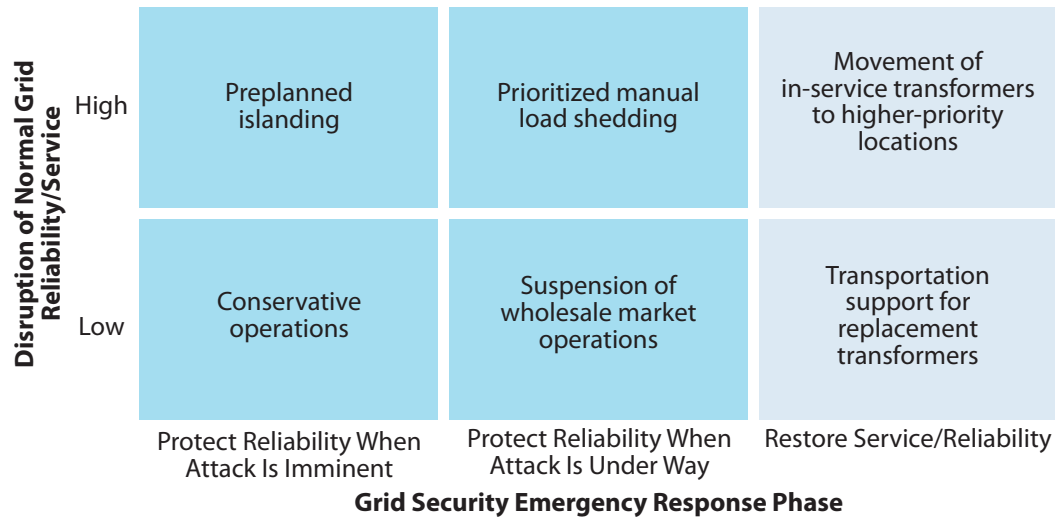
| Disruption of Normal Grid Reliability/Service | Protect Reliability When Attack Is Imminent | Protect Reliability When Attack Is Under Way | Restore Service/Reliability |
|---|---|---|---|
| High | Preplanned islanding | Prioritized manual load shedding | Movement of in-service transformers to higher-priority locations |
| Low | Conservative operations | Suspension of wholesale market operations | Transportation support for replacement transformers |

Grid Security Emergency Response Phase